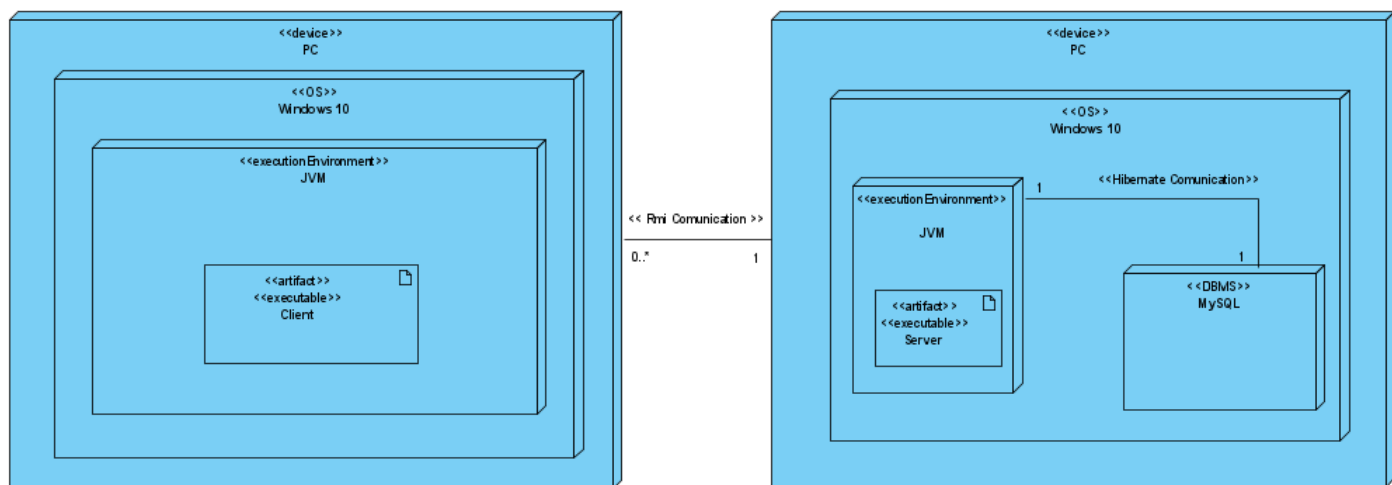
<<device>>
PC

<<OS>>
Windows 10

<<executionEnvironment>>
JVM

<<artifact>>
<<executable>>
Client

<< Rmi Comunication >>

0..*

1

<<device>>
PC

<<OS>>
Windows 10

<<executionEnvironment>>

JVM

<<artifact>>
<<executable>>
Server

1

<<Hibernate Comunication>>

1

<<DBMS>>
MySQL